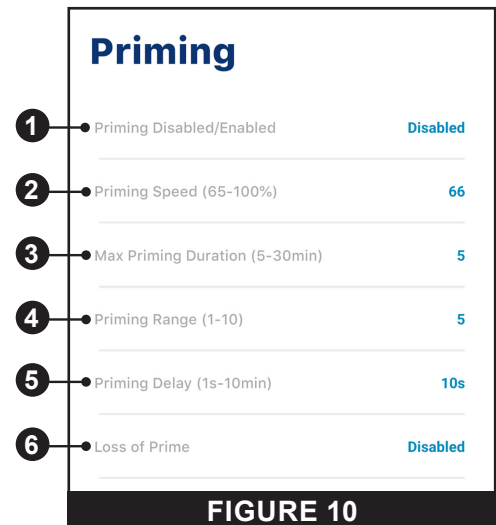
Priming

1 Priming Disabled/Enabled Disabled

2 Priming Speed (65-100%) 66

3 Max Priming Duration (5-30min) 5

4 Priming Range (1-10) 5

5 Priming Delay (1s-10min) 10s

6 Loss of Prime Disabled

FIGURE 10